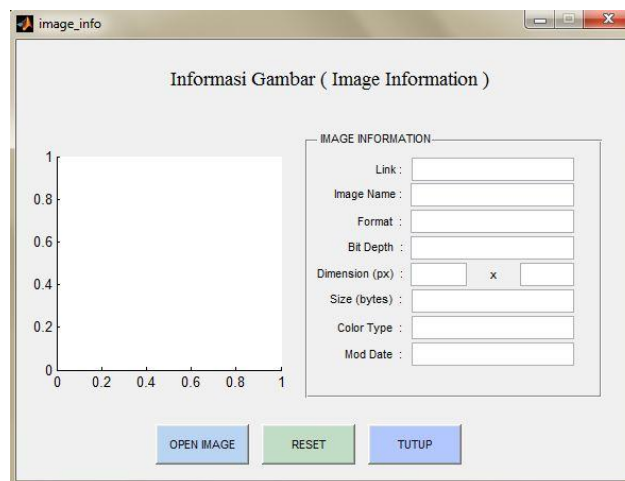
image_info

Informasi Gambar ( Image Information )

1
0.8
0.6
0.4
0.2
0
0 0.2 0.4 0.6 0.8 1

IMAGE INFORMATION
Link :
Image Name :
Format :
Bit Depth :
Dimension (px) : x
Size (bytes) :
Color Type :
Mod Date :

OPEN IMAGE
RESET
TUTUP